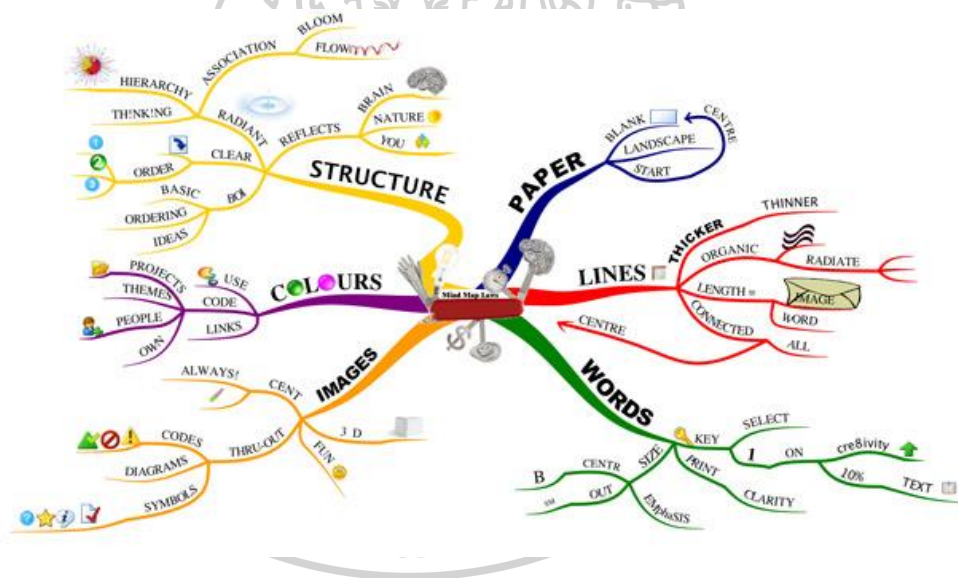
STRUCTURE

ASSOCIATION
BLOOM
FLOW
HIERARCHY
THINKING
RADIANT
REFLECTS
BRAIN
NATURE
YOU
CLEAR
ORDER
BASIC
BOI
ORDERING
IDEAS

PAPER
BLANK
CENTRE
LANDSCAPE
START

LINES
THICKER
THINNER
ORGANIC
RADIATE
LENGTH =
IMAGE
WORD
CONNECTED
ALL
CENTRE

COLOURS
PROJECTS
USE
THEMES
CODE
PEOPLE
LINKS
OWN

Mind Map Laws

IMAGES
ALWAYS!
CENT
3 D
FUN
THRU-OUT
CODES
DIAGRAMS
SYMBOLS

WORDS
KEY
SELECT
1
ON
cre8ivity
10%
TEXT
SIZE
PRINT
CLARITY
CENTR
B
sm
OUT
EMphaSIS